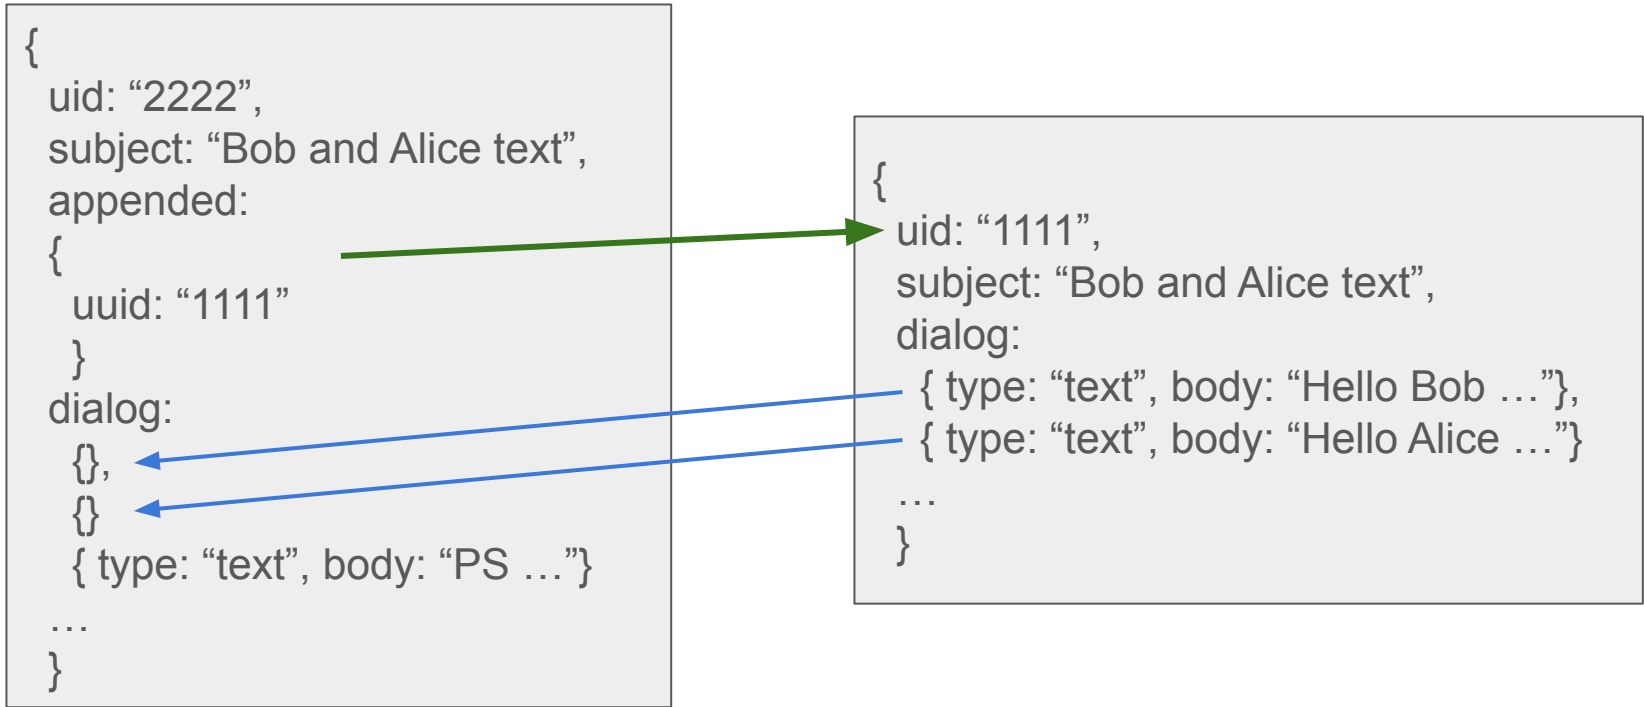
{
uid: “2222”,
subject: “Bob and Alice text”,
appended:
{
uuid: “1111”
}
dialog:
{},
{}
{ type: “text”, body: “PS …”}
…
}

{
uid: “1111”,
subject: “Bob and Alice text”,
dialog:
{ type: “text”, body: “Hello Bob …”},
{ type: “text”, body: “Hello Alice …”}
…
}